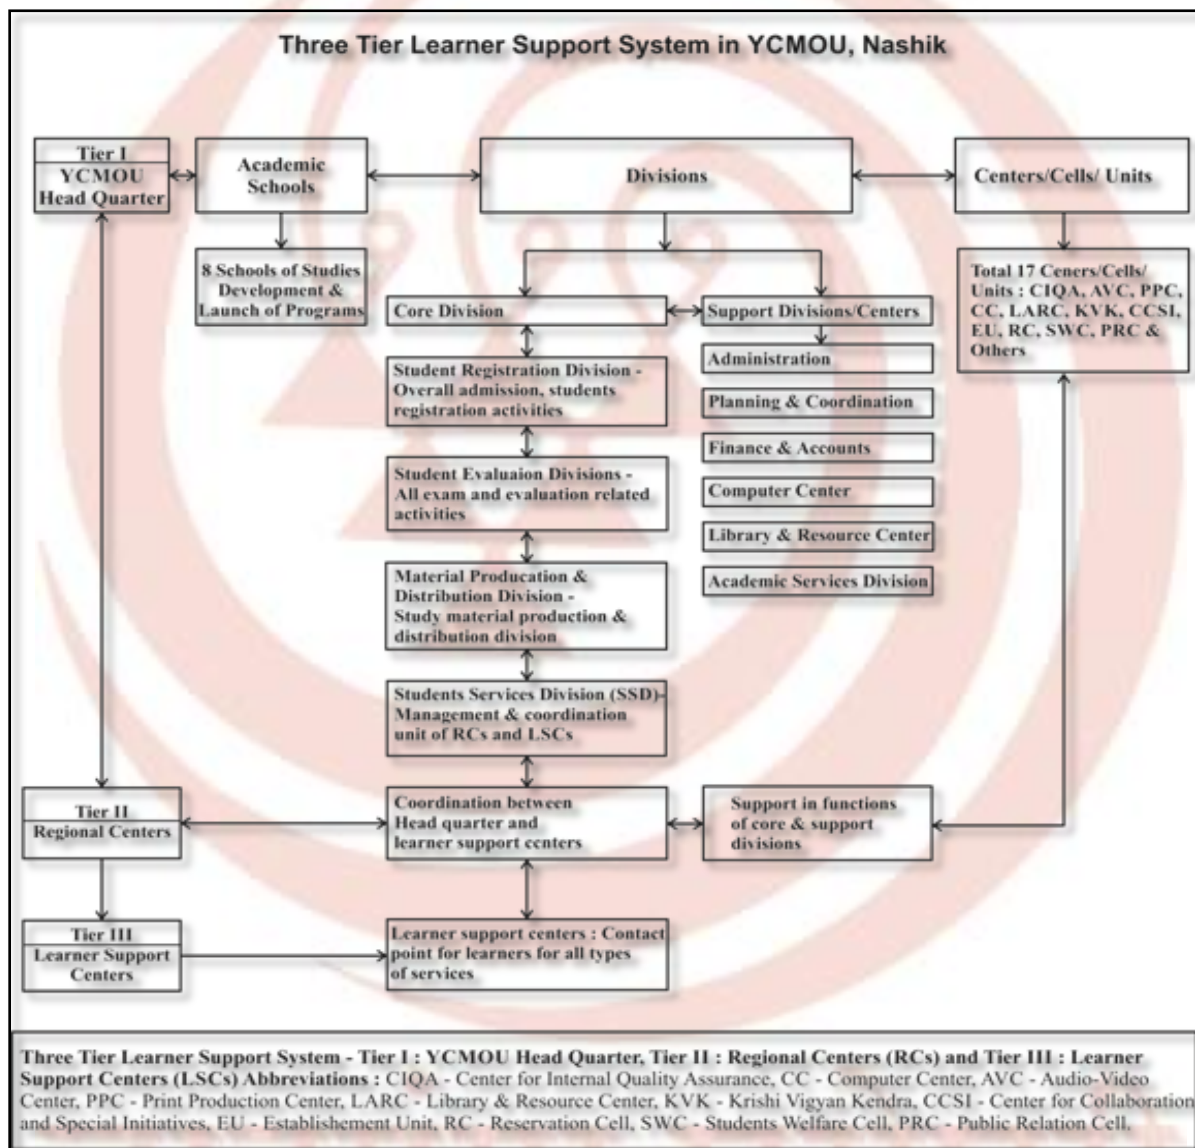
Three Tier Learner Support System in YCMOU, Nashik

Tier I
YCMOU Head Quarter

Academic Schools

Divisions

Centers/Cells/ Units

8 Schools of Studies Development & Launch of Programs

Core Division

Support Divisions/Centers

Total 17 Ceners/Cells/ Units : CIQA, AVC, PPC, CC, LARC, KVK, CCSI, EU, RC, SWC, PRC & Others

Student Registration Division - Overall admission, students registration activities

Administration

Planning & Coordination

Finance & Accounts

Student Evaluaion Divisions - All exam and evaluation related activities

Computer Center

Library & Resource Center

Academic Services Division

Material Producation & Distribution Division - Study material production & distribution division

Students Services Division (SSD)- Management & coordination unit of RCs and LSCs

Tier II
Regional Centers

Coordination between Head quarter and learner support centers

Support in functions of core & support divisions

Tier III
Learner Support Centers

Learner support centers : Contact point for learners for all types of services

Three Tier Learner Support System - Tier I : YCMOU Head Quarter, Tier II : Regional Centers (RCs) and Tier III : Learner Support Centers (LSCs) Abbreviations : CIQA - Center for Internal Quality Assurance, CC - Computer Center, AVC - Audio-Video Center, PPC - Print Production Center, LARC - Library & Resource Center, KVK - Krishi Vigyan Kendra, CCSI - Center for Collaboration and Special Initiatives, EU - Establishement Unit, RC - Reservation Cell, SWC - Students Welfare Cell, PRC - Public Relation Cell.